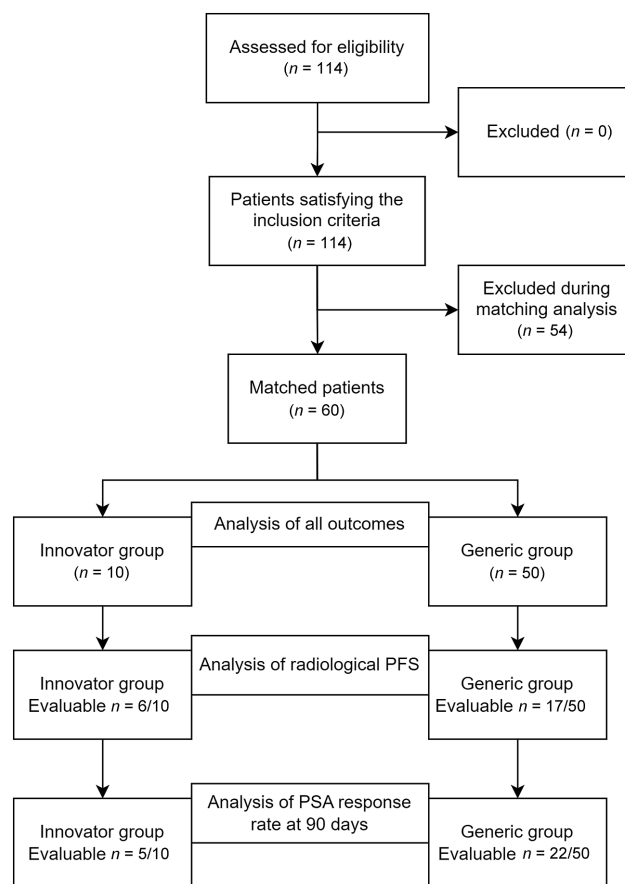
Assessed for eligibility
($n$ = 114)

Excluded ($n$ = 0)

Patients satisfying the inclusion criteria
($n$ = 114)

Excluded during matching analysis
($n$ = 54)

Matched patients
($n$ = 60)

Analysis of all outcomes

Innovator group
($n$ = 10)

Generic group
($n$ = 50)

Analysis of radiological PFS

Innovator group
Evaluable $n$ = 6/10

Generic group
Evaluable $n$ = 17/50

Analysis of PSA response rate at 90 days

Innovator group
Evaluable $n$ = 5/10

Generic group
Evaluable $n$ = 22/50